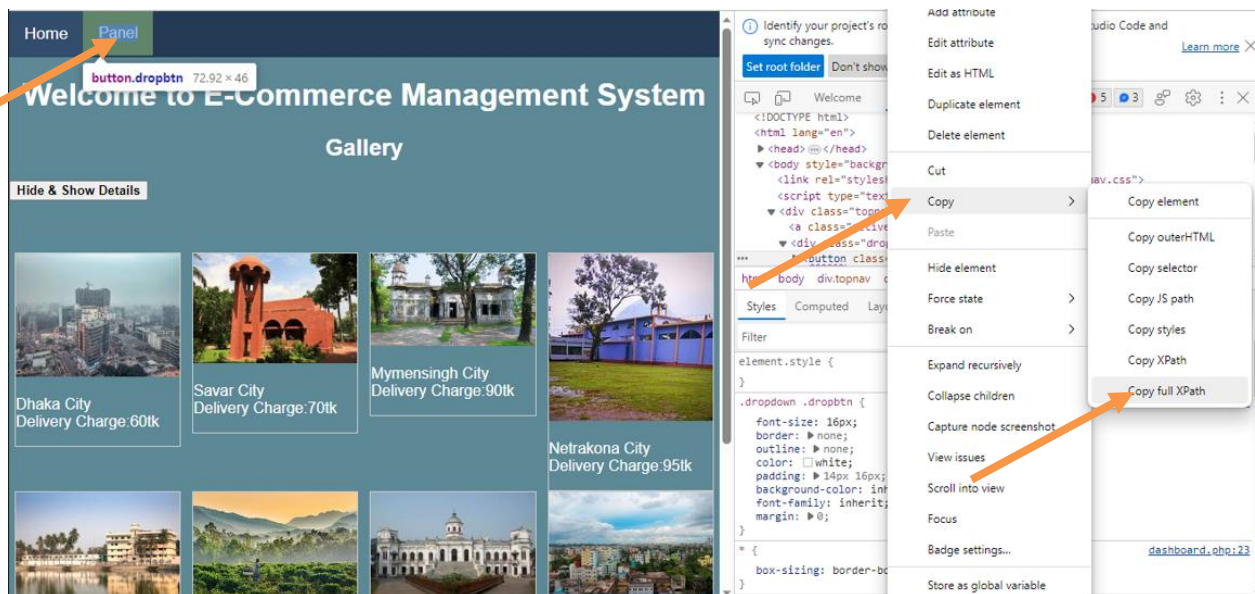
Home Panel

button.dropbtn 72.92 × 46

Welcome to E-Commerce Management System

Gallery

Hide & Show Details

Dhaka City
Delivery Charge:60tk

Savar City
Delivery Charge:70tk

Mymensingh City
Delivery Charge:90tk

Netrakona City
Delivery Charge:95tk

Identify your project's ro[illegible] sync changes. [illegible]udio Code and

Learn more

Set root folder Don't show

Welcome

5 3

<!DOCTYPE html>
<html lang="en">
▶ <head> ⋯ </head>
▼ <body style="backgr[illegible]
<link rel="styles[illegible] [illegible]av.css">
<script type="tex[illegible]
▼ <div class="topn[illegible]
<a class="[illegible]
▼ <div class="drop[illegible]
<button class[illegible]

html body div.topnav

Styles Computed Lay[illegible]

Filter

element.style {
}
.dropdown .dropbtn {
font-size: 16px;
border: ▶ none;
outline: ▶ none;
color: white;
padding: ▶ 14px 16px;
background-color: inh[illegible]
font-family: inherit;
margin: ▶ 0;
}
* {
box-sizing: border-bo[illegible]
}

dashboard.php:23

Add attribute
Edit attribute
Edit as HTML
Duplicate element
Delete element
Cut
Copy
Paste
Hide element
Force state
Break on
Expand recursively
Collapse children
Capture node screenshot
View issues
Scroll into view
Focus
Badge settings...
Store as global variable

Copy element
Copy outerHTML
Copy selector
Copy JS path
Copy styles
Copy XPath
Copy full XPath